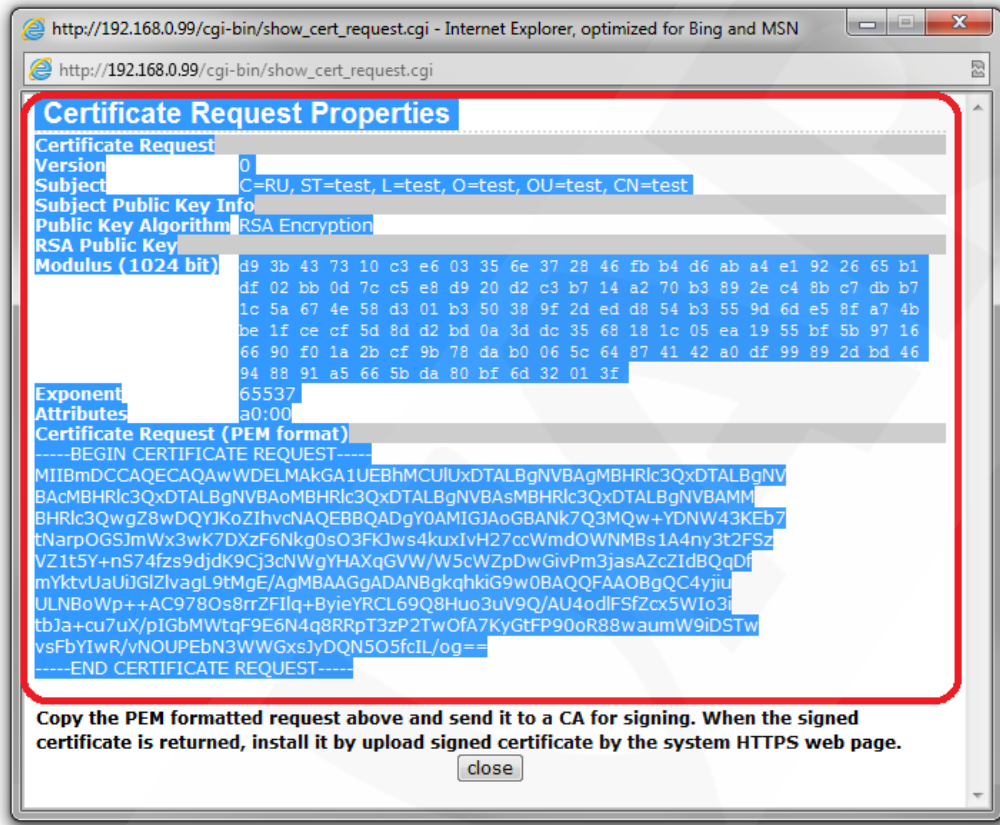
http://192.168.0.99/cgi-bin/show_cert_request.cgi - Internet Explorer, optimized for Bing and MSN

http://192.168.0.99/cgi-bin/show_cert_request.cgi

Certificate Request Properties

Certificate Request
Version 0
Subject C=RU, ST=test, L=test, O=test, OU=test, CN=test
Subject Public Key Info
Public Key Algorithm RSA Encryption
RSA Public Key
Modulus (1024 bit) d9 3b 43 73 10 c3 e6 03 35 6e 37 28 46 fb b4 d6 ab a4 e1 92 26 65 b1 df 02 bb 0d 7c c5 e8 d9 20 d2 c3 b7 14 a2 70 b3 89 2e c4 8b c7 db b7 1c 5a 67 4e 58 d3 01 b3 50 38 9f 2d ed d8 54 b3 55 9d 6d e5 8f a7 4b be 1f ce cf 5d 8d d2 bd 0a 3d dc 35 68 18 1c 05 ea 19 55 bf 5b 97 16 66 90 f0 1a 2b cf 9b 78 da b0 06 5c 64 87 41 42 a0 df 99 89 2d bd 46 94 88 91 a5 66 5b da 80 bf 6d 32 01 3f
Exponent 65537
Attributes a0:00
Certificate Request (PEM format)
-----BEGIN CERTIFICATE REQUEST-----
MIIBmDCCAQECAQAwWDELMAkGA1UEBhMCUlUxDTALBgNVBAgMBHRlc3QxDTALBgNV
BAcMBHRlc3QxDTALBgNVBAoMBHRlc3QxDTALBgNVBAsMBHRlc3QxDTALBgNVBAMM
BHRlc3QwgZ8wDQYJKoZIhvcNAQEBBQADgY0AMIGJAoGBANk7Q3MQw+YDNW43KEb7
tNarpOGSJmWx3wK7DXzF6Nkg0sO3FKJws4kuxIvH27ccWmdOWNMBs1A4ny3t2FSz
VZ1t5Y+nS74fzs9djdK9Cj3cNWgYHAXqGVW/W5cWZpDwGivPm3jasAZcZIdBQqDf
mYktvUaUiJGlZlvagL9tMgE/AgMBAAGgADANBgkqhkiG9w0BAQQFAAOBgQC4yjiu
ULNBoWp++AC978Os8rrZFIlq+ByieYRCL69Q8Huo3uV9Q/AU4odlFSfZcx5WIo3i
tbJa+cu7uX/pIGbMWtqF9E6N4q8RRpT3zP2TwOfA7KyGtFP90oR88waumW9iDSTw
vsFbYIwR/vNOUPEbN3WWGxsJyDQN5O5fcIL/og==
-----END CERTIFICATE REQUEST-----

Copy the PEM formatted request above and send it to a CA for signing. When the signed certificate is returned, install it by upload signed certificate by the system HTTPS web page.

close